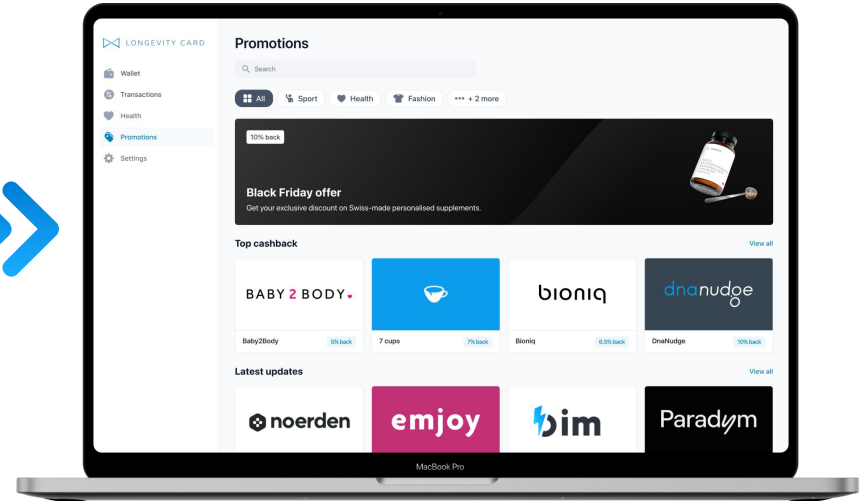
LONGEVITY CARD

Wallet
Transactions
Health
Promotions
Settings

Promotions

Search

All
Sport
Health
Fashion
+ 2 more

10% back

Black Friday offer
Get your exclusive discount on Swiss-made personalised supplements.

Top cashback
View all

BABY 2 BODY
Baby2Body
5% back

7 cups
7% back

bioniq
Bioniq
6.5% back

dnanudge
DnaNudge
10% back

Latest updates
View all

noerden
emjoy
bim
Paradym

MacBook Pro